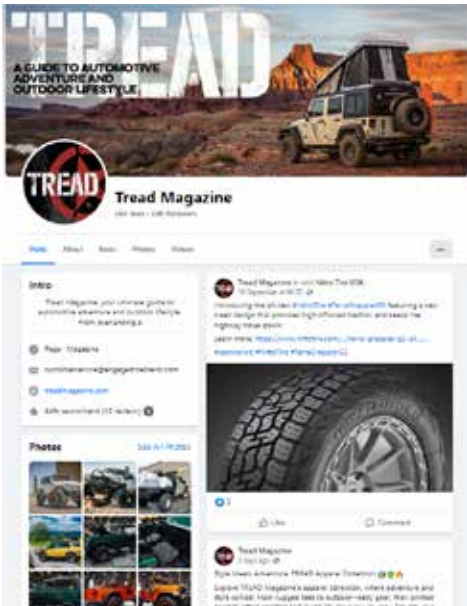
TREAD

A GUIDE TO AUTOMOTIVE ADVENTURE AND OUTDOOR LIFESTYLE

TREAD

Tread Magazine

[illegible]

Posts About Reels Photos Videos ···

Intro

Tread Magazine, your ultimate guide to automotive adventure and outdoor lifestyle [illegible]

Page · Magazine

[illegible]

treadmagazine.com

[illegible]

Photos See All Photos

Tread Magazine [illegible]

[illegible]

Introducing the all-new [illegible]

Learn more: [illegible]

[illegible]

Like Comment

Tread Magazine

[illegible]

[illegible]